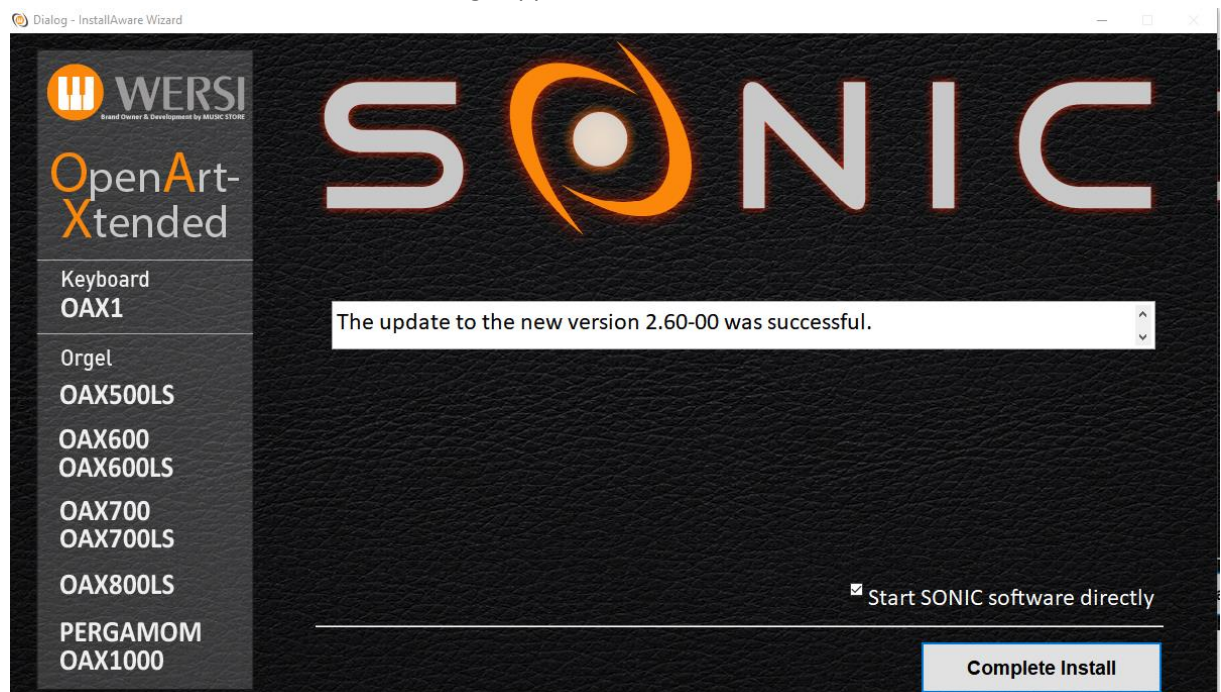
Dialog - InstallAware Wizard

WERSI
Brand Owner & Development by MUSIC STORE

OpenArt-Xtended

Keyboard
OAX1

Orgel
OAX500LS

OAX600
OAX600LS

OAX700
OAX700LS

OAX800LS

PERGAMOM
OAX1000

SONIC

The update to the new version 2.60-00 was successful.

Start SONIC software directly

Complete Install